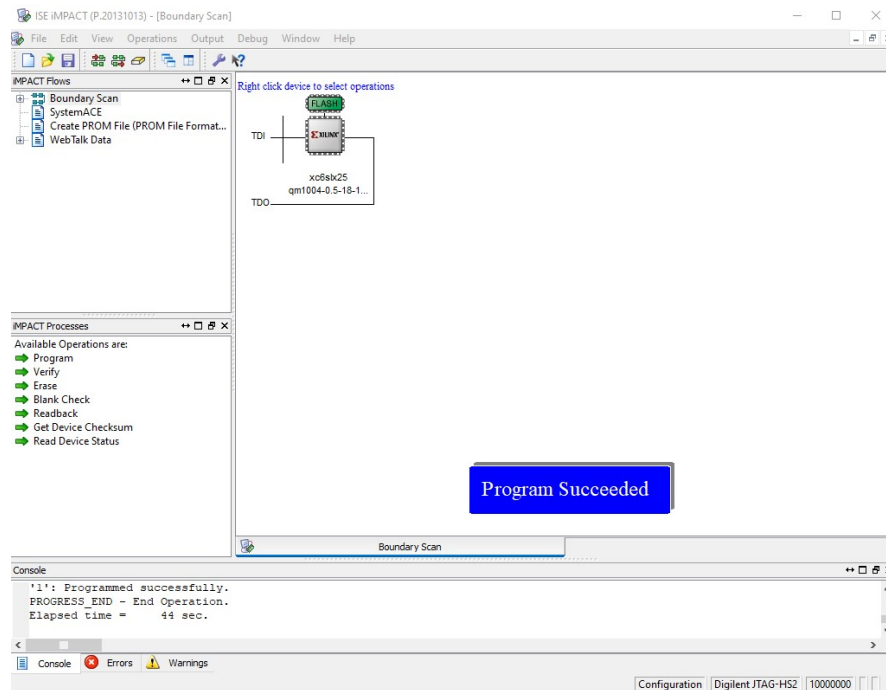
ISE iMPACT (P.20131013) - [Boundary Scan]

File Edit View Operations Output Debug Window Help

iMPACT Flows

Boundary Scan
SystemACE
Create PROM File (PROM File Format...
WebTalk Data

Right click device to select operations

FLASH

TDI

XILINX

xc6slx25
qm1004-0.5-18-1...

TDO

iMPACT Processes

Available Operations are:
Program
Verify
Erase
Blank Check
Readback
Get Device Checksum
Read Device Status

Program Succeeded

Boundary Scan

Console

'1': Programmed successfully.
PROGRESS_END - End Operation.
Elapsed time = 44 sec.

Console Errors Warnings

Configuration Digilent JTAG-HS2 10000000